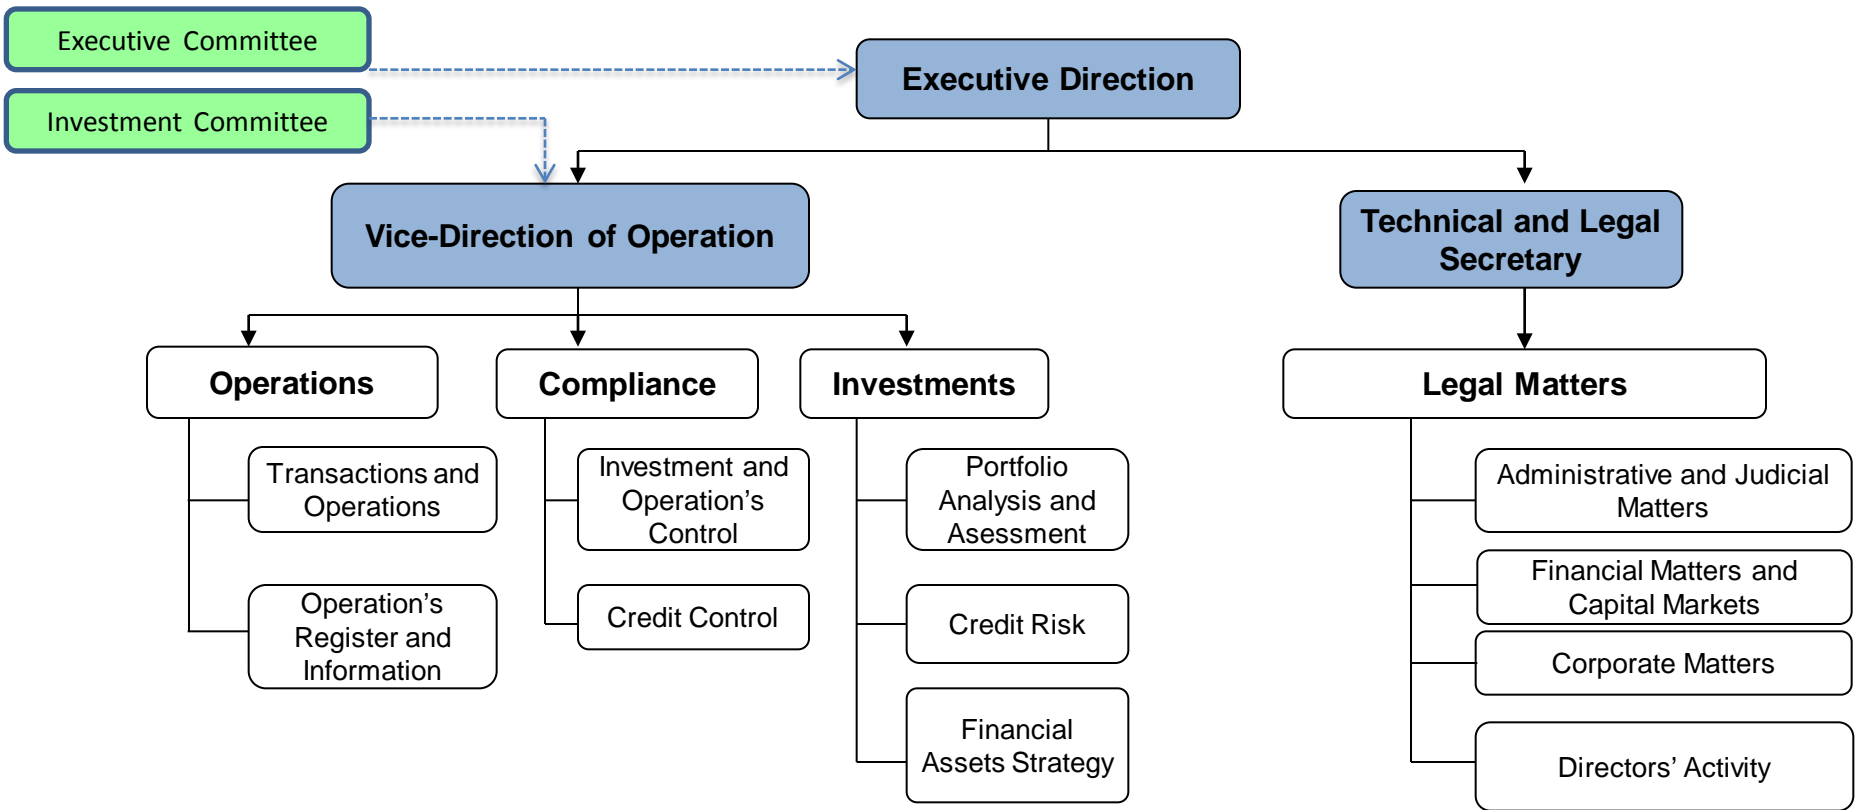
Executive Committee

Investment Committee

Executive Direction

Vice-Direction of Operation

Technical and Legal Secretary

Operations

Transactions and Operations

Operation's Register and Information

Compliance

Investment and Operation's Control

Credit Control

Investments

Portfolio Analysis and Asessment

Credit Risk

Financial Assets Strategy

Legal Matters

Administrative and Judicial Matters

Financial Matters and Capital Markets

Corporate Matters

Directors' Activity